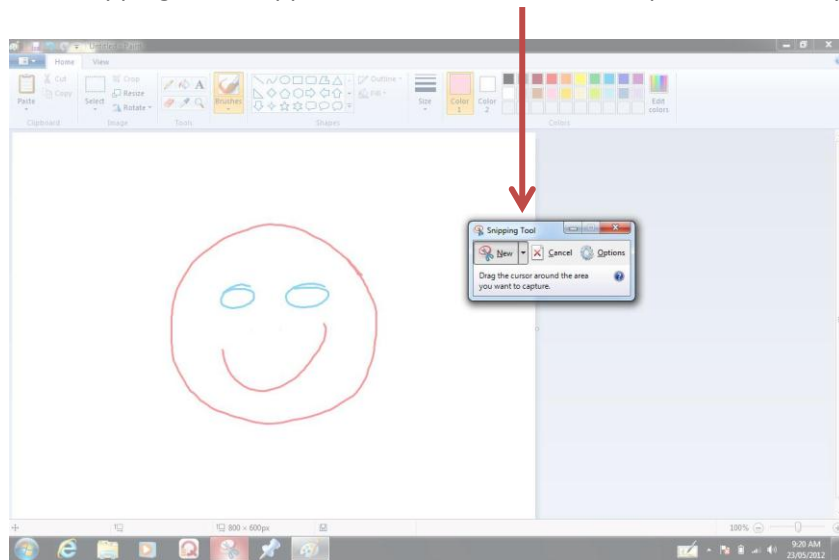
Untitled - Paint

Home View

Paste Cut Copy Clipboard

Select Crop Resize Rotate Image

Tools

Brushes

Outline Fill Shapes

Size

Color 1 Color 2

Edit colors

Colors

Snipping Tool

New Cancel Options

Drag the cursor around the area you want to capture.

800 × 600px

100%

9:20 AM
23/05/2012